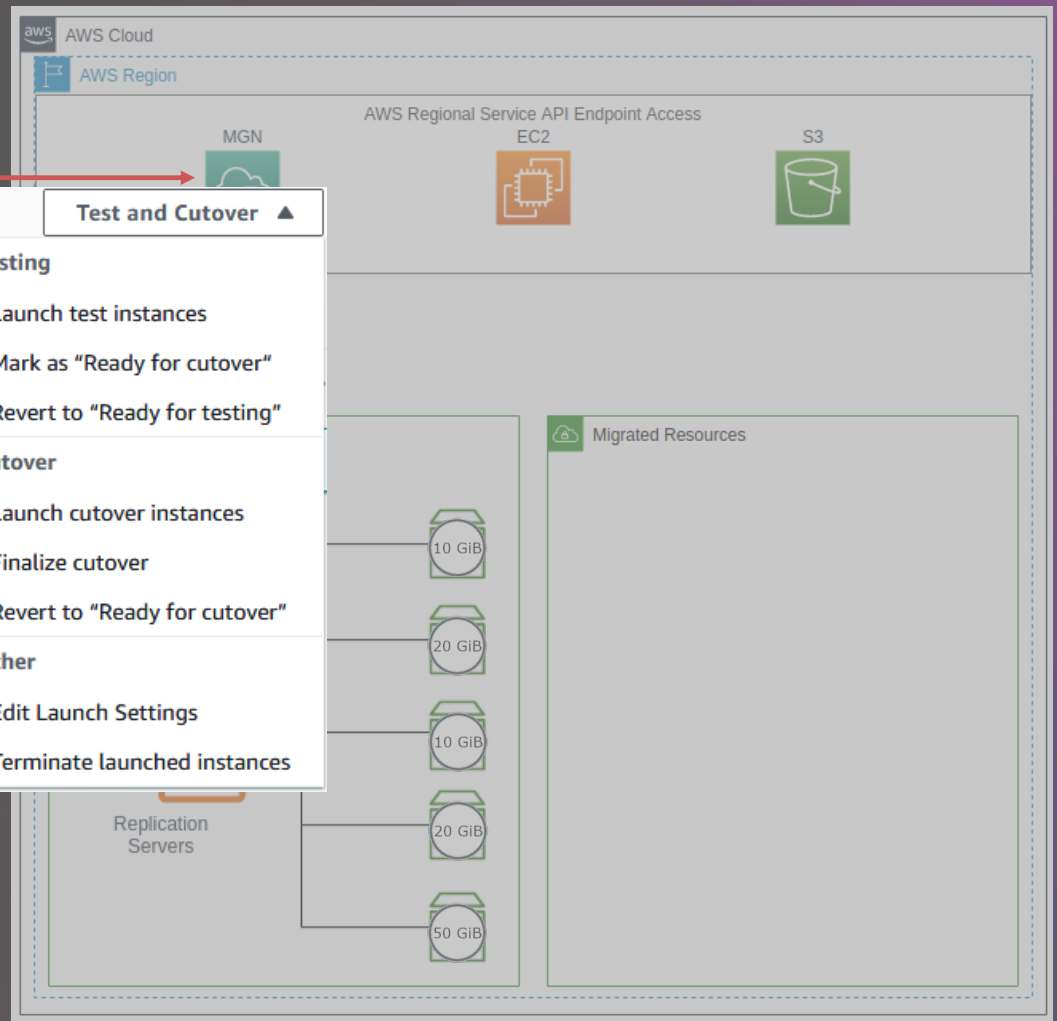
aws AWS Cloud

AWS Region

AWS Regional Service API Endpoint Access

MGN

EC2

S3

Test and Cutover ▲

sting

Launch test instances

Mark as "Ready for cutover"

Revert to "Ready for testing"

tover

Launch cutover instances

Finalize cutover

Revert to "Ready for cutover"

her

Edit Launch Settings

Terminate launched instances

Migrated Resources

10 GiB

20 GiB

10 GiB

20 GiB

50 GiB

Replication Servers